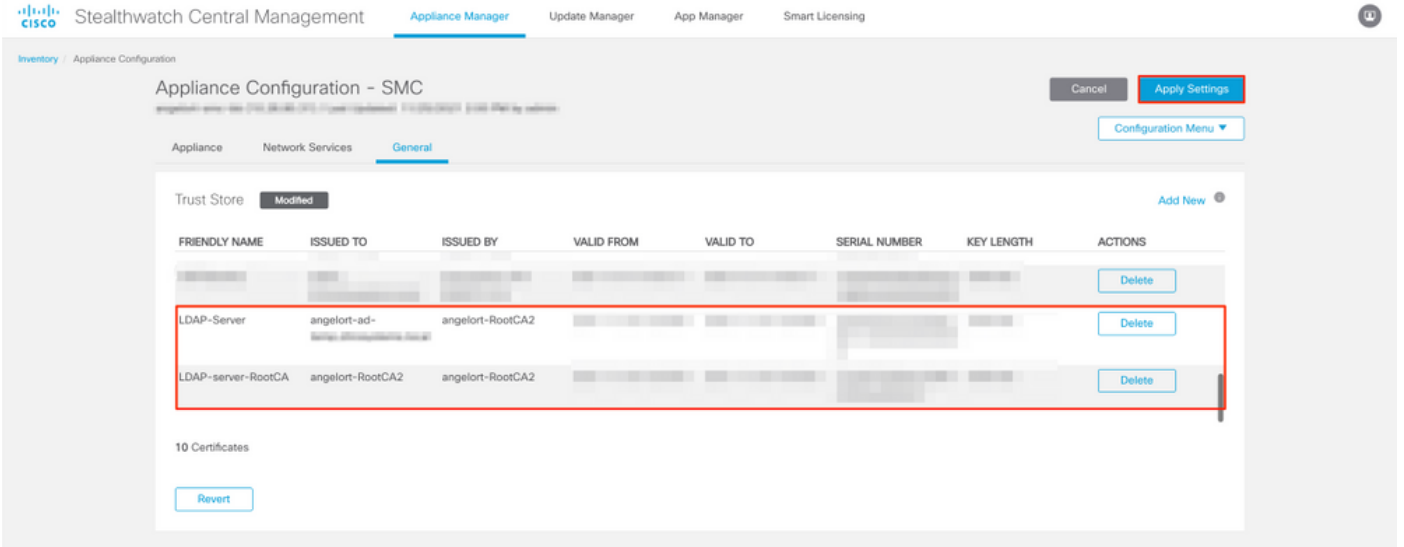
cisco Stealthwatch Central Management Appliance Manager Update Manager App Manager Smart Licensing

Inventory / Appliance Configuration

Appliance Configuration - SMC

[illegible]

Cancel Apply Settings

Configuration Menu ▼

Appliance Network Services General

Trust Store Modified

Add New

| FRIENDLY NAME | ISSUED TO | ISSUED BY | VALID FROM | VALID TO | SERIAL NUMBER | KEY LENGTH | ACTIONS |
|---|---|---|---|---|---|---|---|
| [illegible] | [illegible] | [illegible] | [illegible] | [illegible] | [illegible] | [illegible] | Delete |
| LDAP-Server | angelort-ad-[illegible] | angelort-RootCA2 | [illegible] | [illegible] | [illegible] | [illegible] | Delete |
| LDAP-server-RootCA | angelort-RootCA2 | angelort-RootCA2 | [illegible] | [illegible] | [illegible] | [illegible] | Delete |

10 Certificates

Revert